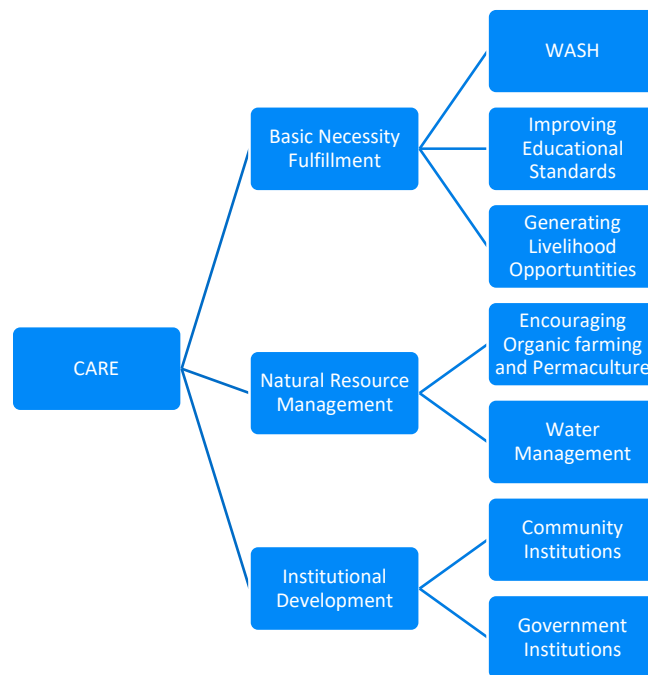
CARE

Basic Necessity Fulfillment

WASH

Improving Educational Standards

Generating Livelihood Opportuntities

Natural Resource Management

Encouraging Organic farming and Permaculture

Water Management

Institutional Development

Community Institutions

Government Institutions